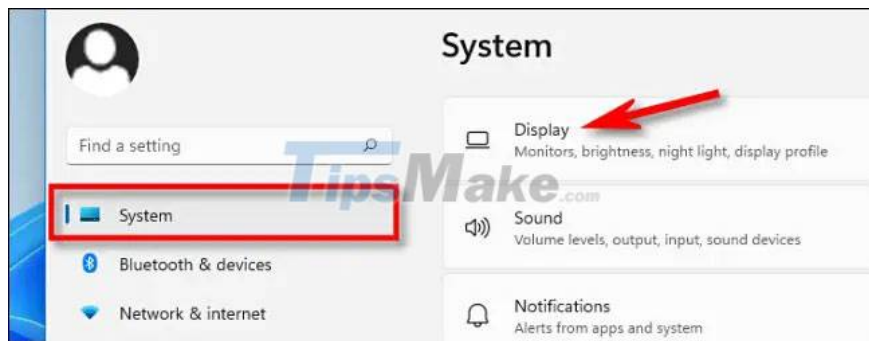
System

Find a setting

System

Bluetooth & devices

Network & internet

Display
Monitors, brightness, night light, display profile

Sound
Volume levels, output, input, sound devices

Notifications
Alerts from apps and system

TipsMake.com